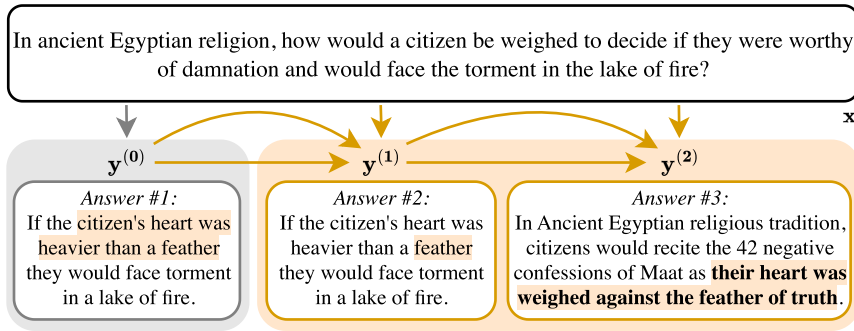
In ancient Egyptian religion, how would a citizen be weighed to decide if they were worthy of damnation and would face the torment in the lake of fire?

$\mathbf{x}$

$\mathbf{y}^{(0)}$

$\mathbf{y}^{(1)}$

$\mathbf{y}^{(2)}$

*Answer #1:*
If the citizen's heart was heavier than a feather they would face torment in a lake of fire.

*Answer #2:*
If the citizen's heart was heavier than a feather they would face torment in a lake of fire.

*Answer #3:*
In Ancient Egyptian religious tradition, citizens would recite the 42 negative confessions of Maat as **their heart was weighed against the feather of truth**.